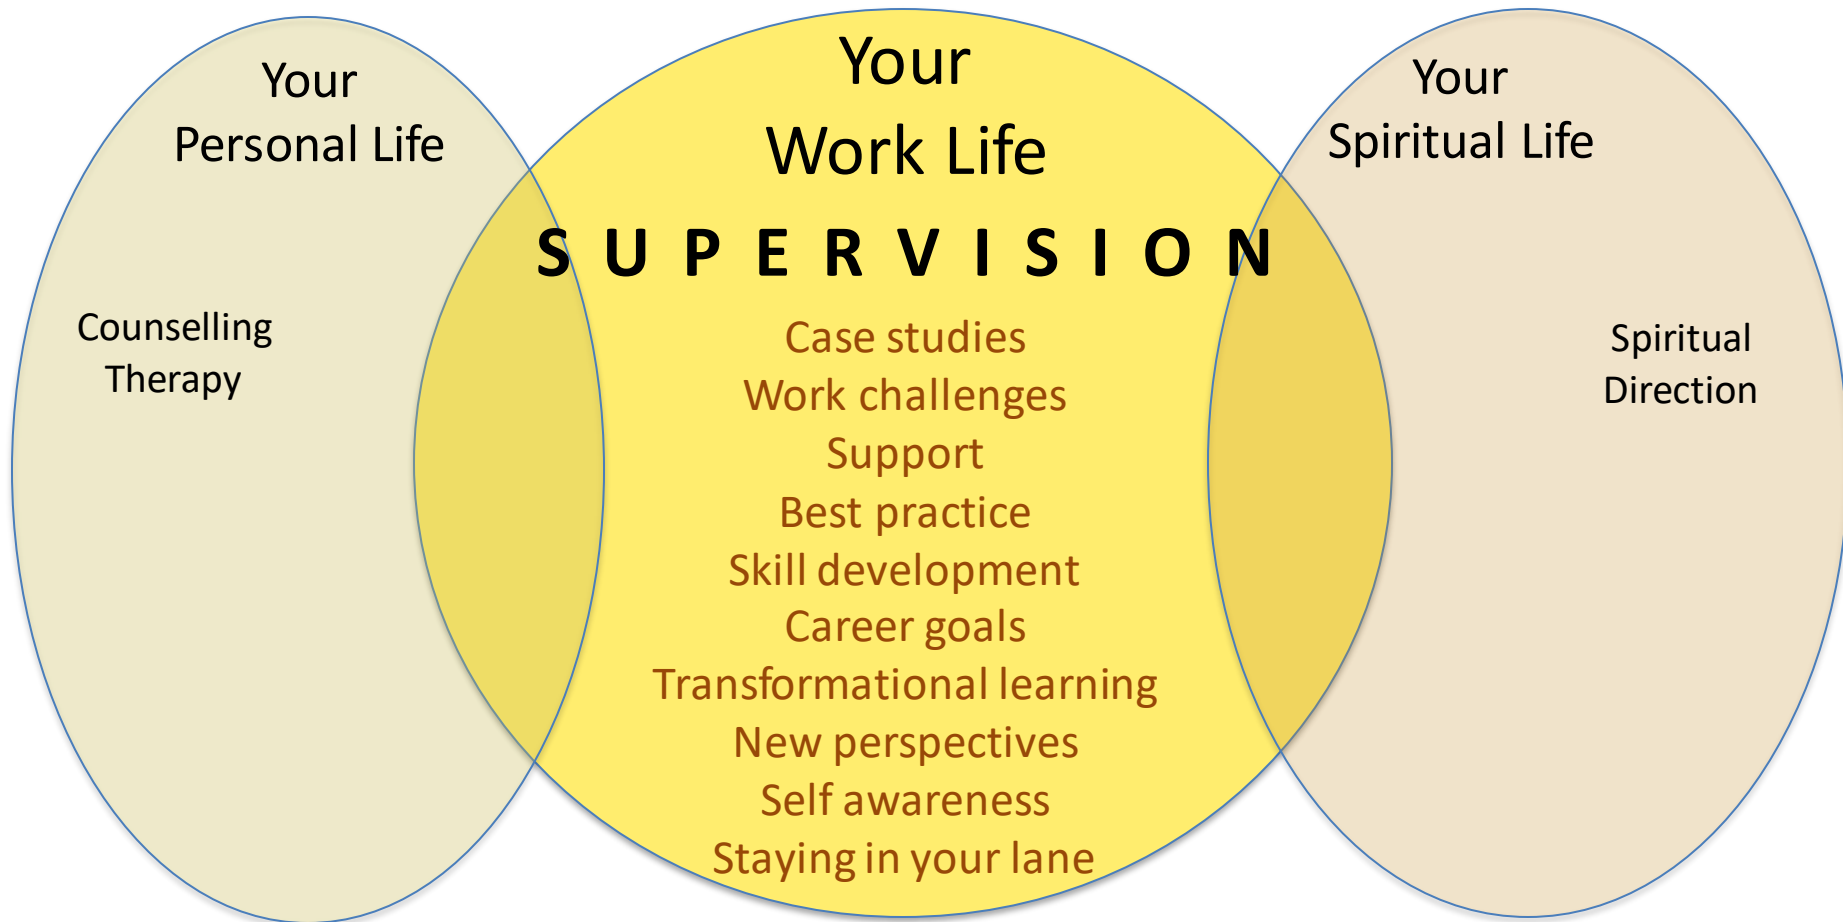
Your
Personal Life

Counselling
Therapy

Your
Work Life

S U P E R V I S I O N

Case studies
Work challenges
Support
Best practice
Skill development
Career goals
Transformational learning
New perspectives
Self awareness
Staying in your lane

Your
Spiritual Life

Spiritual
Direction